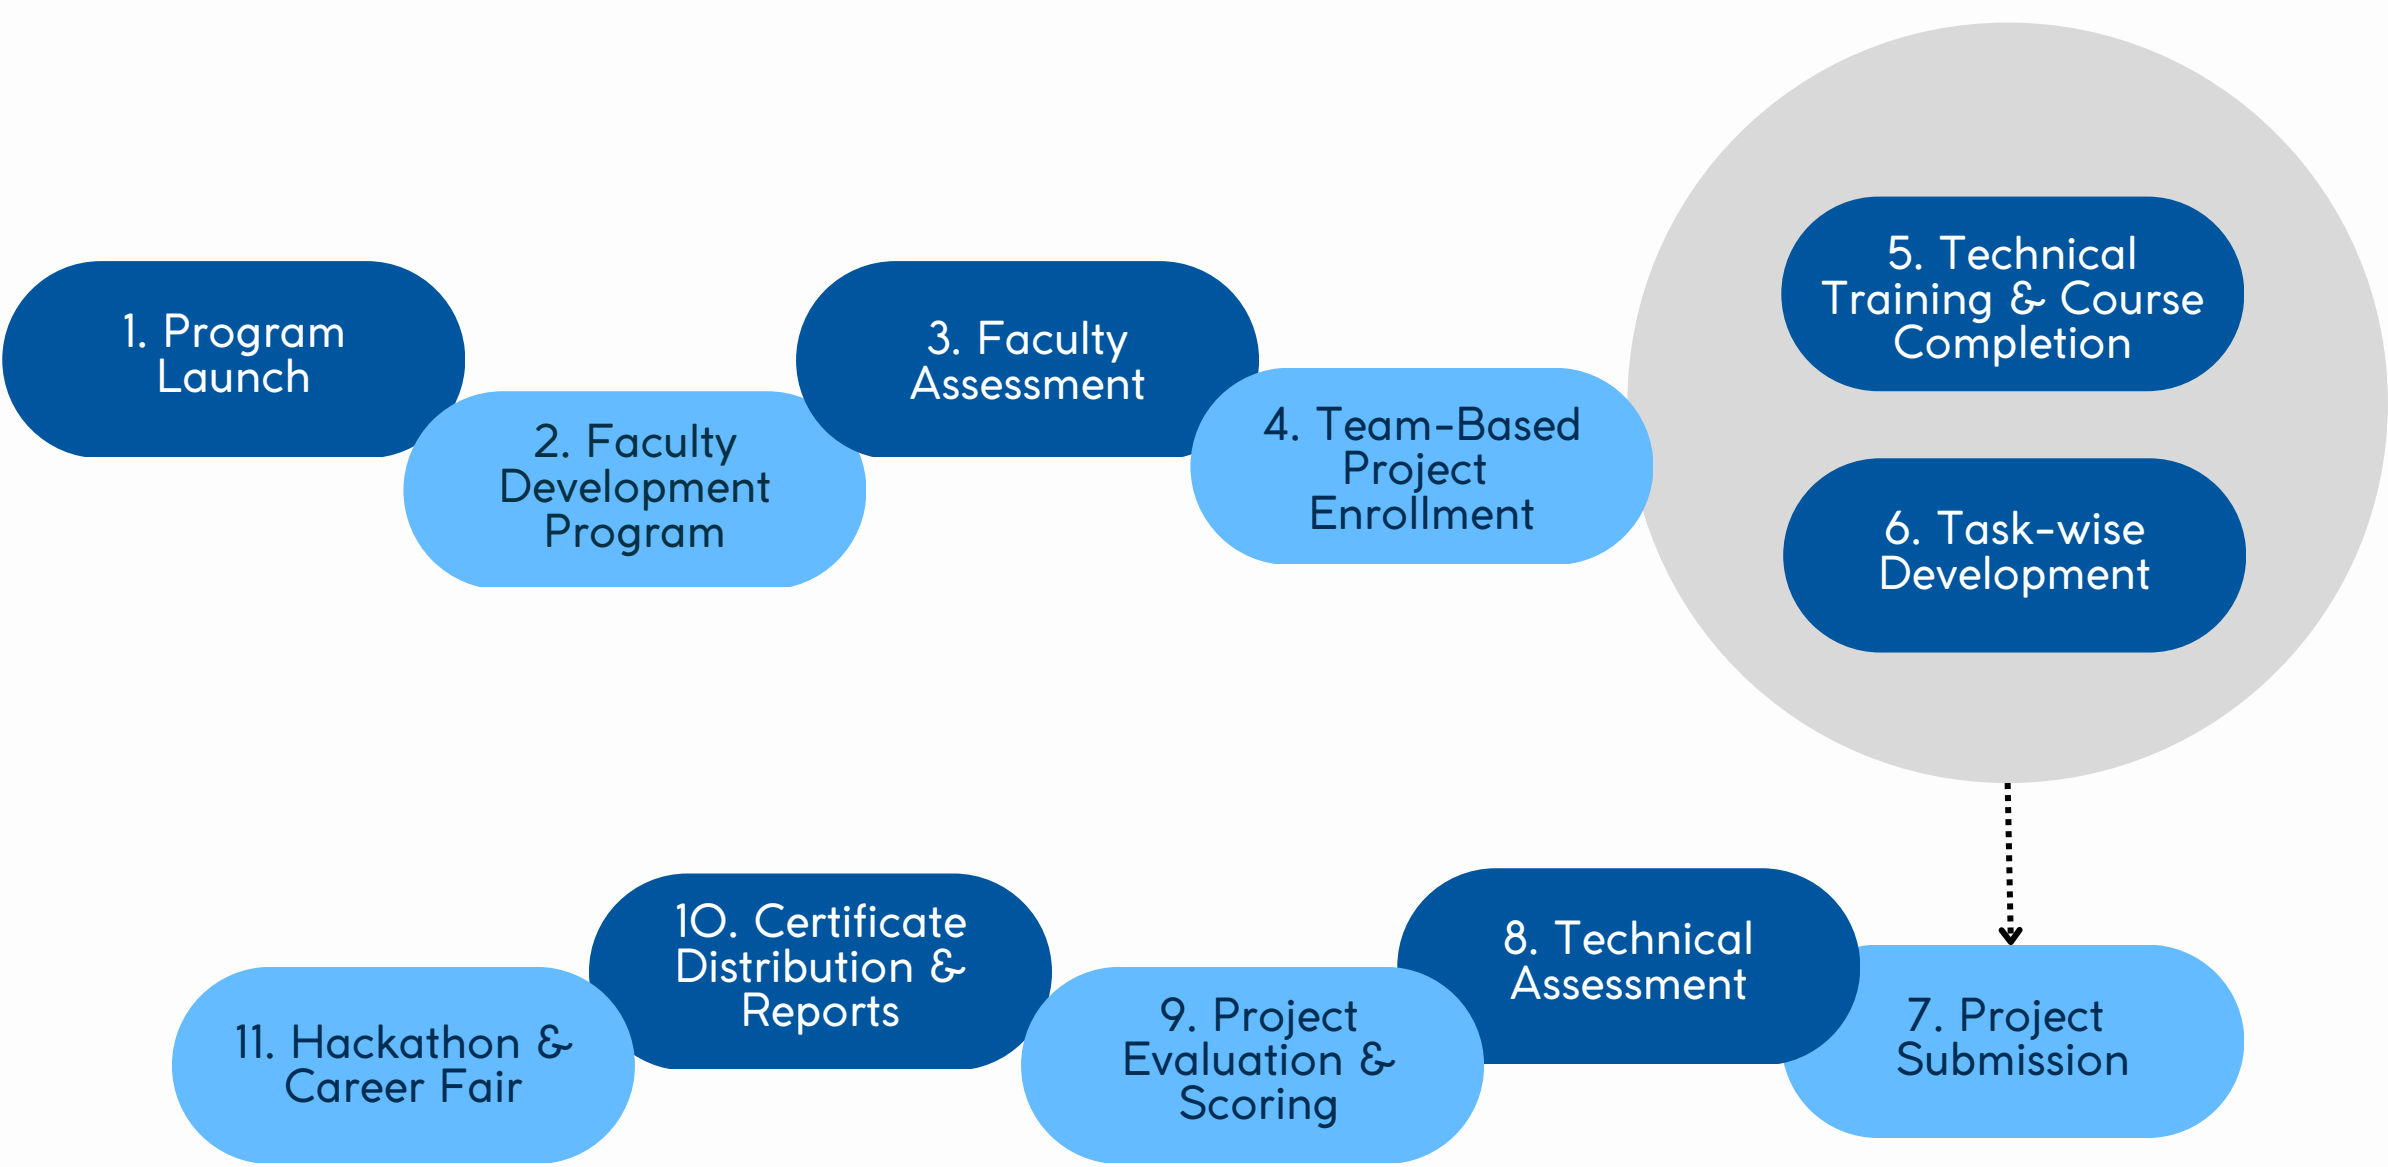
1. Program Launch

2. Faculty Development Program

3. Faculty Assessment

4. Team-Based Project Enrollment

5. Technical Training & Course Completion

6. Task-wise Development

7. Project Submission

8. Technical Assessment

9. Project Evaluation & Scoring

10. Certificate Distribution & Reports

11. Hackathon & Career Fair